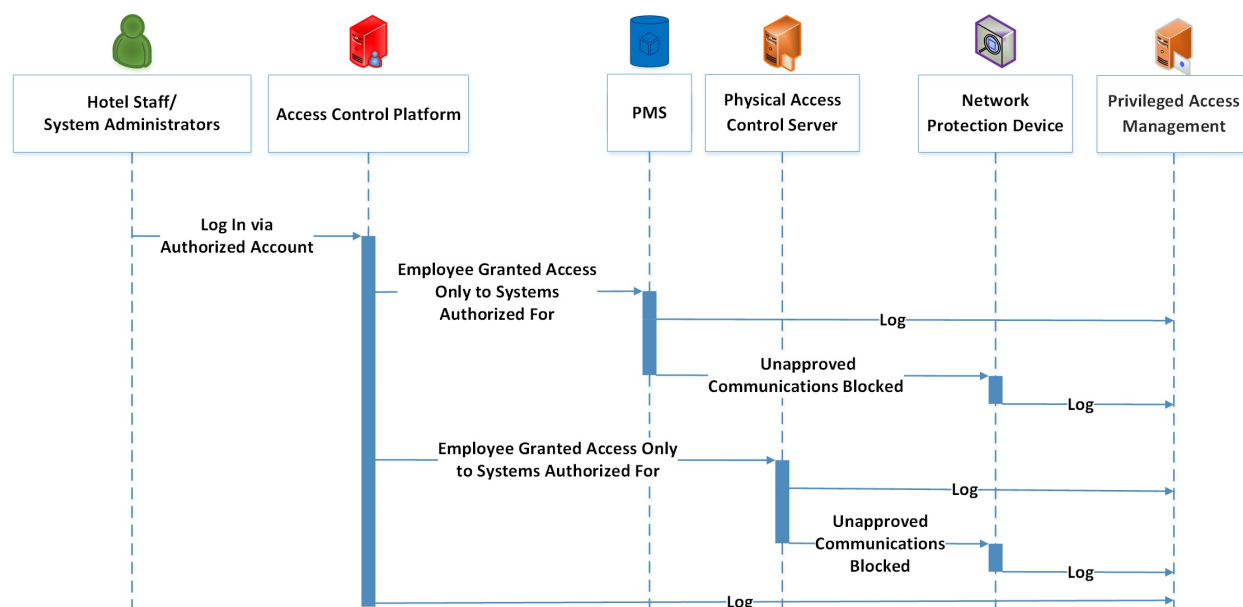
Hotel Staff/ System Administrators

Access Control Platform

PMS

Physical Access Control Server

Network Protection Device

Privileged Access Management

Log In via Authorized Account

Employee Granted Access Only to Systems Authorized For

Log

Unapproved Communications Blocked

Log

Employee Granted Access Only to Systems Authorized For

Log

Unapproved Communications Blocked

Log

Log